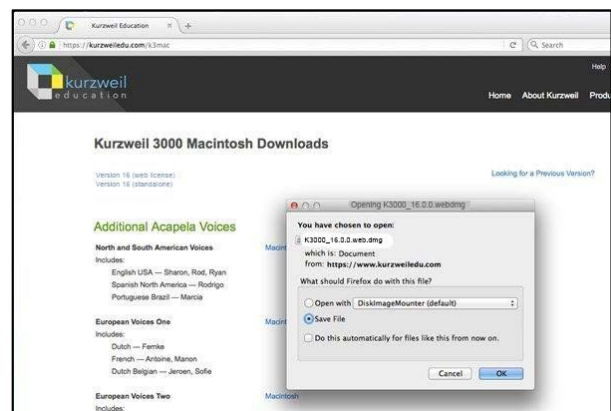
Kurzweil Education
https://kurzweiledu.com/k3mac
Search

kurzweil
education

Help
Home About Kurzweil Produ

Kurzweil 3000 Macintosh Downloads

Version 16 (web license)
Version 16 (standalone)

Looking for a Previous Version?

Additional Acapela Voices

North and South American Voices
Includes:
English USA — Sharon, Rod, Ryan
Spanish North America — Rodrigo
Portuguese Brazil — Marcia

European Voices One
Includes:
Dutch — Femke
French — Antoine, Manon
Dutch Belgian — Jeroen, Sofie

European Voices Two
Includes:

Macint
Macint
Macintosh

Opening K3000_16.0.0.webdmg

You have chosen to open:
K3000_16.0.0.web.dmg
which is: Document
from: https://www.kurzweiledu.com

What should Firefox do with this file?

Open with DiskImageMounter (default)
Save File
Do this automatically for files like this from now on.

Cancel OK